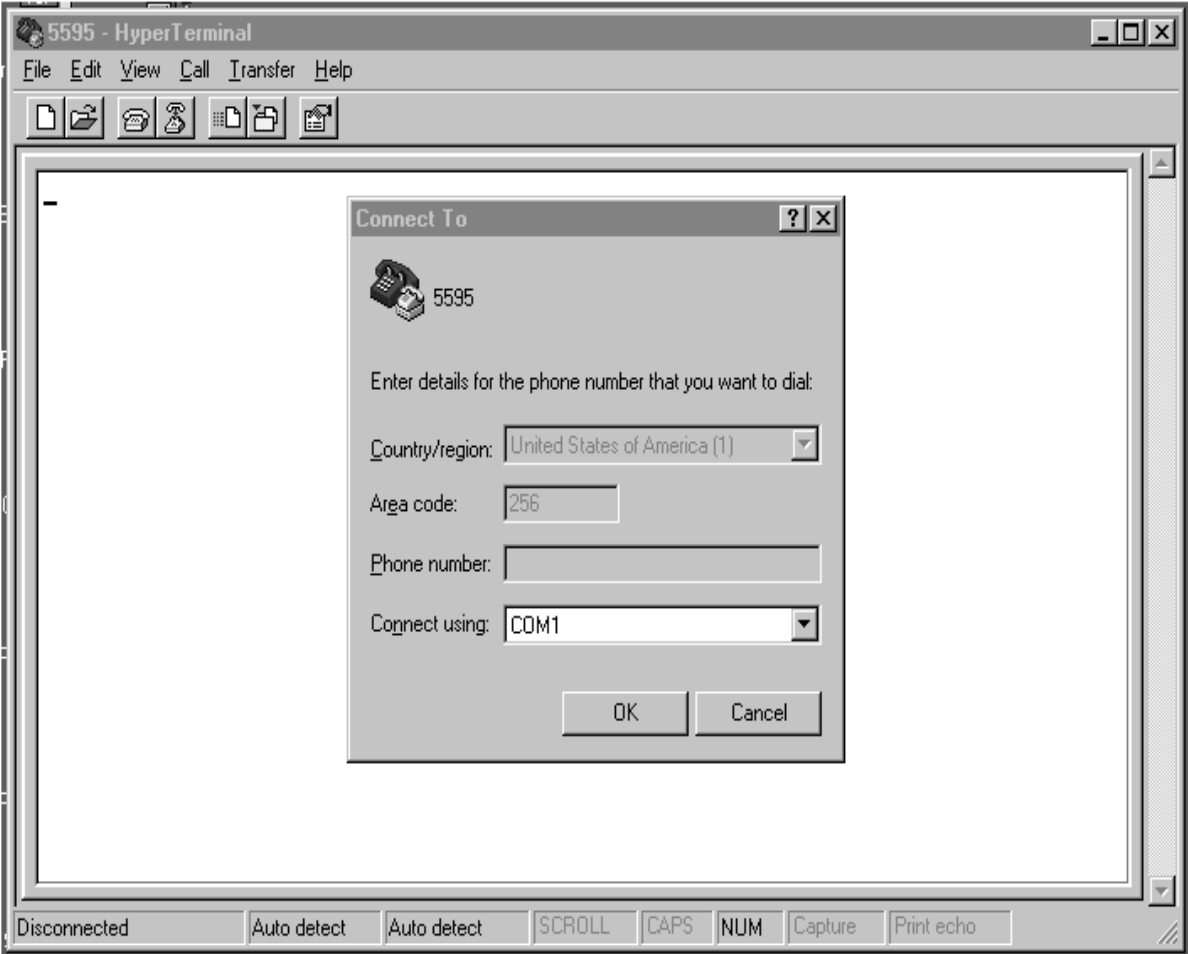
5595 - HyperTerminal

File Edit View Call Transfer Help

Connect To

5595

Enter details for the phone number that you want to dial:

Country/region: United States of America (1)

Area code: 256

Phone number:

Connect using: COM1

OK Cancel

Disconnected | Auto detect | Auto detect | SCROLL | CAPS | NUM | Capture | Print echo